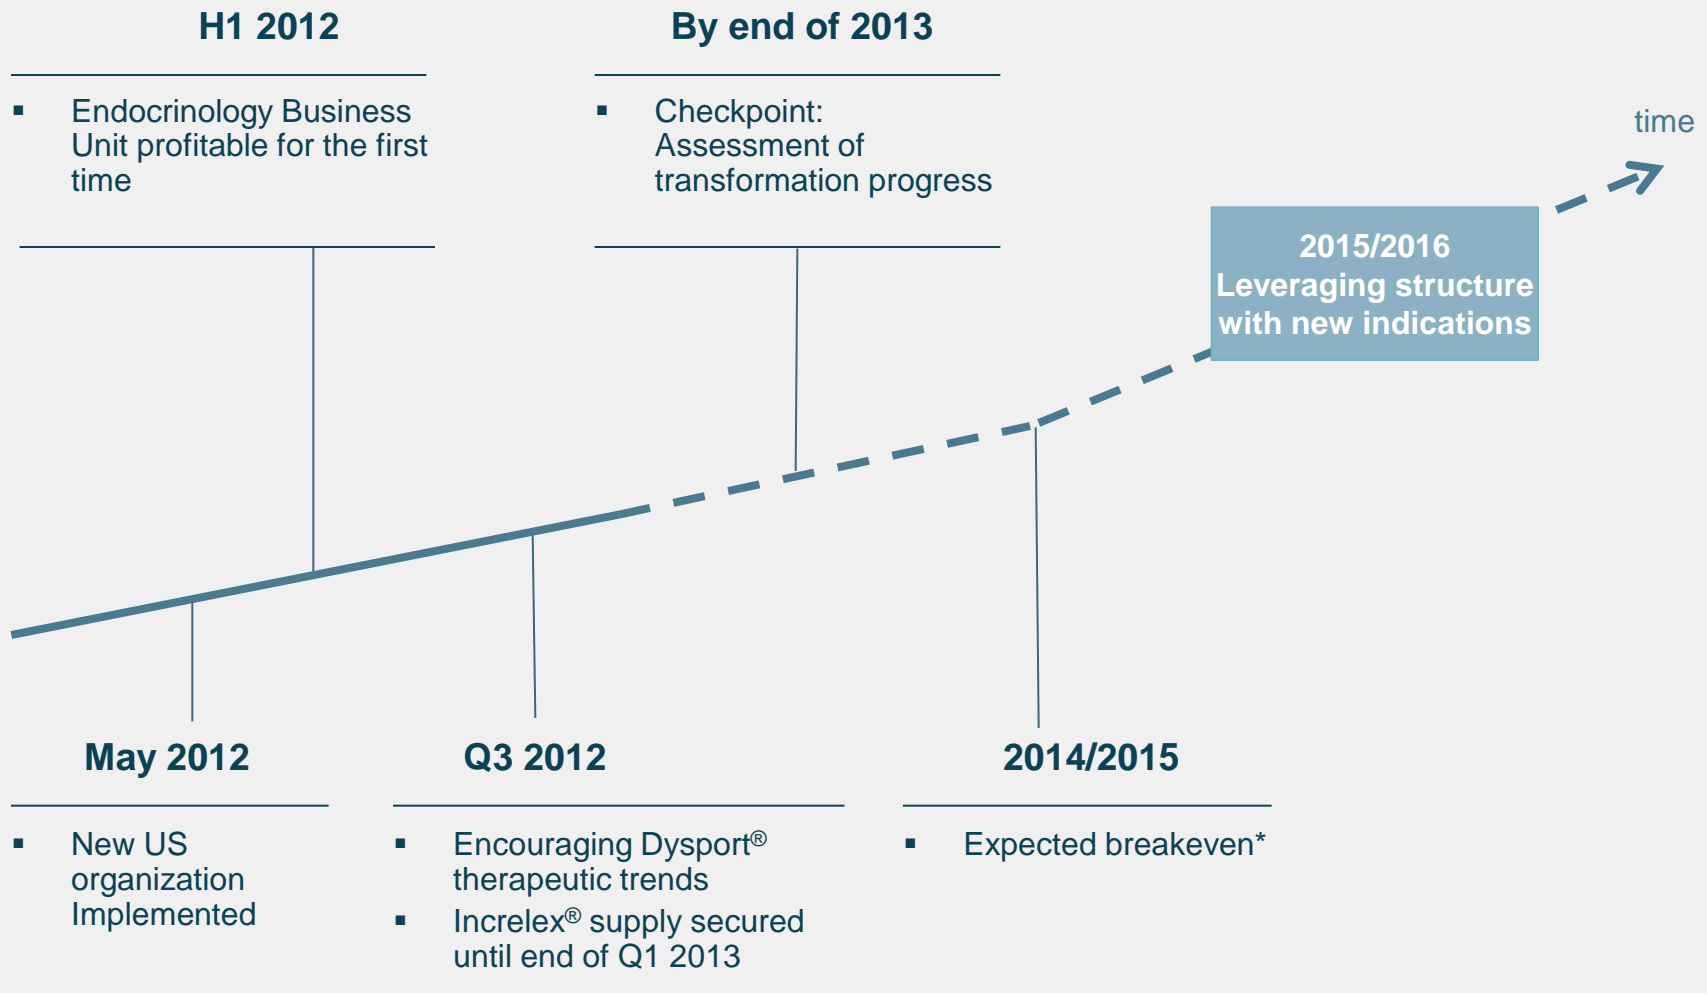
H1 2012

▪ Endocrinology Business Unit profitable for the first time

By end of 2013

▪ Checkpoint: Assessment of transformation progress

time

2015/2016
Leveraging structure with new indications

May 2012

▪ New US organization Implemented

Q3 2012

▪ Encouraging Dysport® therapeutic trends
▪ Increlex® supply secured until end of Q1 2013

2014/2015

▪ Expected breakeven*